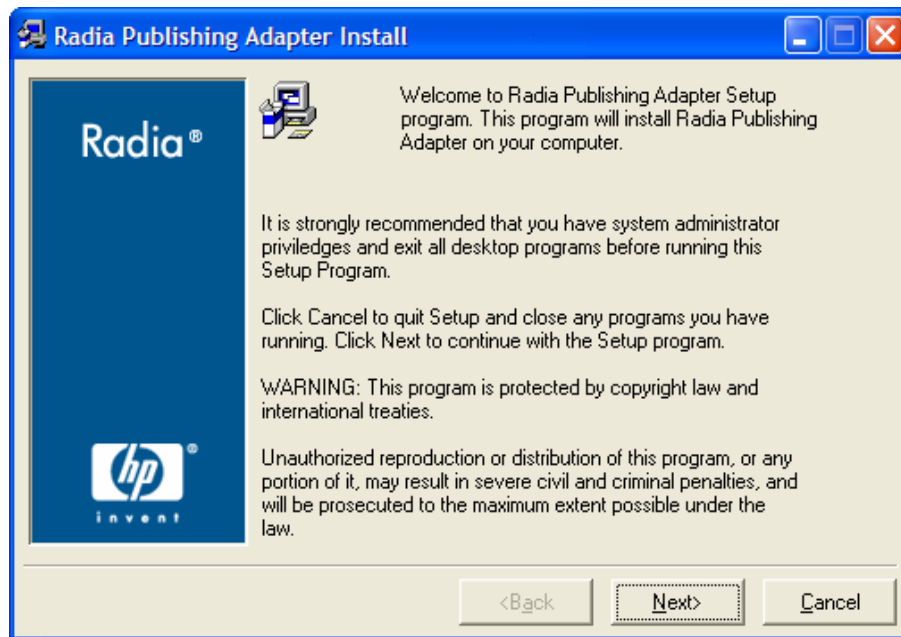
Radia Publishing Adapter Install

Radia®

hp®
invent

Welcome to Radia Publishing Adapter Setup program. This program will install Radia Publishing Adapter on your computer.

It is strongly recommended that you have system administrator priviledges and exit all desktop programs before running this Setup Program.

Click Cancel to quit Setup and close any programs you have running. Click Next to continue with the Setup program.

WARNING: This program is protected by copyright law and international treaties.

Unauthorized reproduction or distribution of this program, or any portion of it, may result in severe civil and criminal penalties, and will be prosecuted to the maximum extent possible under the law.

<Back Next> Cancel